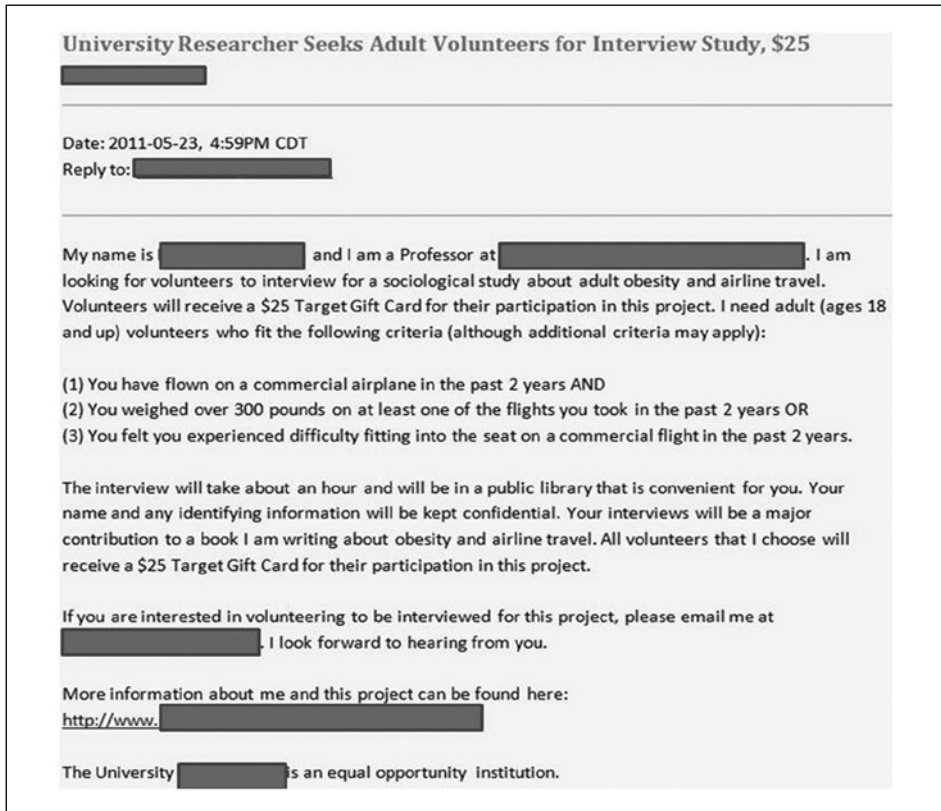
University Researcher Seeks Adult Volunteers for Interview Study, $25

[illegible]

Date: 2011-05-23, 4:59PM CDT
Reply to: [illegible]

My name is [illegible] and I am a Professor at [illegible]. I am looking for volunteers to interview for a sociological study about adult obesity and airline travel. Volunteers will receive a $25 Target Gift Card for their participation in this project. I need adult (ages 18 and up) volunteers who fit the following criteria (although additional criteria may apply):

(1) You have flown on a commercial airplane in the past 2 years AND
(2) You weighed over 300 pounds on at least one of the flights you took in the past 2 years OR
(3) You felt you experienced difficulty fitting into the seat on a commercial flight in the past 2 years.

The interview will take about an hour and will be in a public library that is convenient for you. Your name and any identifying information will be kept confidential. Your interviews will be a major contribution to a book I am writing about obesity and airline travel. All volunteers that I choose will receive a $25 Target Gift Card for their participation in this project.

If you are interested in volunteering to be interviewed for this project, please email me at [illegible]. I look forward to hearing from you.

More information about me and this project can be found here:
http://www.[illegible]

The University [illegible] is an equal opportunity institution.